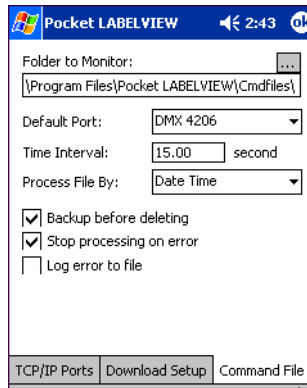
Pocket LABELVIEW 2:43 ok

Folder to Monitor: ...

\Program Files\Pocket LABELVIEW\Cmdfiles\

Default Port: DMX 4206

Time Interval: 15.00 second

Process File By: Date Time

Backup before deleting

Stop processing on error

Log error to file

TCP/IP Ports | Download Setup | Command File